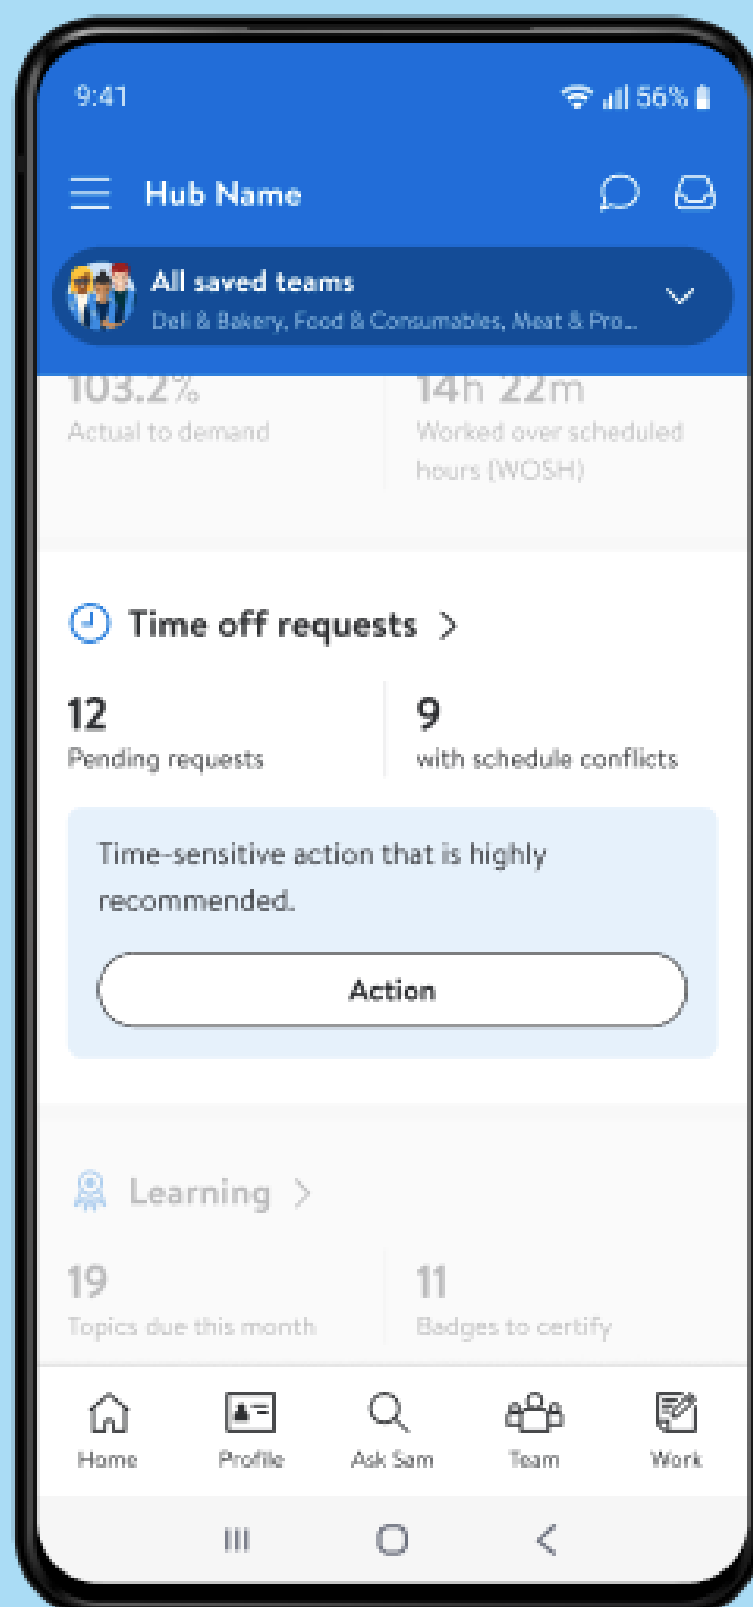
9:41

56%

Hub Name

All saved teams
Deli & Bakery, Food & Consumables, Meat & Pro...

103.2%
Actual to demand

14h 22m
Worked over scheduled hours (WOSH)

Time off requests >

12
Pending requests

9
with schedule conflicts

Time-sensitive action that is highly recommended.

Action

Learning >

19
Topics due this month

11
Badges to certify

Home
Profile
Ask Sam
Team
Work